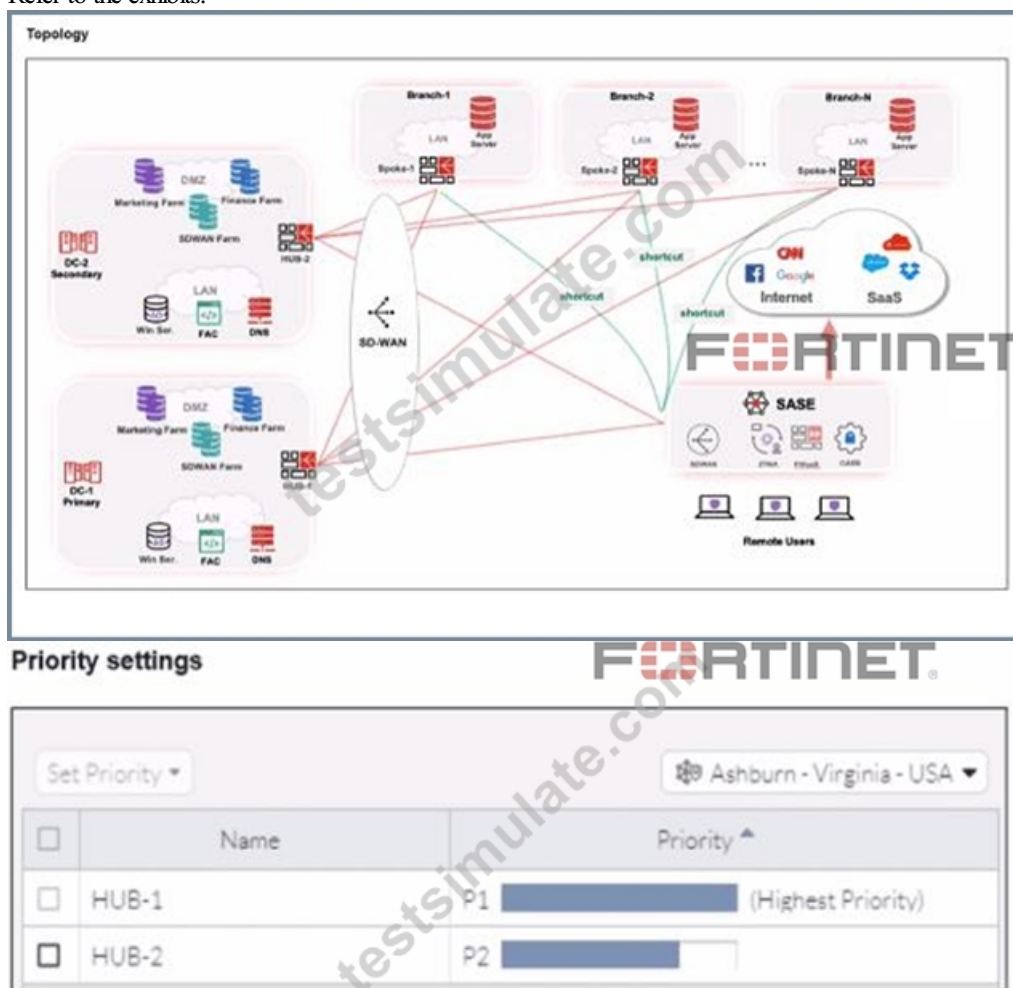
Refer to the exhibits.

Topology

Branch-1
LAN
App Server
Spoke-1

Branch-2
LAN
App Server
Spoke-2

...

Branch-N
LAN
App Server
Spoke-N

DMZ
Marketing Farm
Finance Farm
SDWAN Farm
DC-2 Secondary
HUB-2
LAN
Win Ser.
FAC
DNS

SD-WAN

shortcut
shortcut
shortcut

CNN
Google
Internet
SaaS

FORTINET

SASE
SDWAN
ZTNA
FWaaS
CASB

DMZ
Marketing Farm
Finance Farm
SDWAN Farm
DC-1 Primary
HUB-1
LAN
Win Ser.
FAC
DNS

Remote Users

testsimulate.com

Priority settings

FORTINET.

Set Priority ▾
Ashburn - Virginia - USA ▾

| | Name | Priority ▴ |
|---|---|---|
| ☐ | HUB-1 | P1 (Highest Priority) |
| ☐ | HUB-2 | P2 |